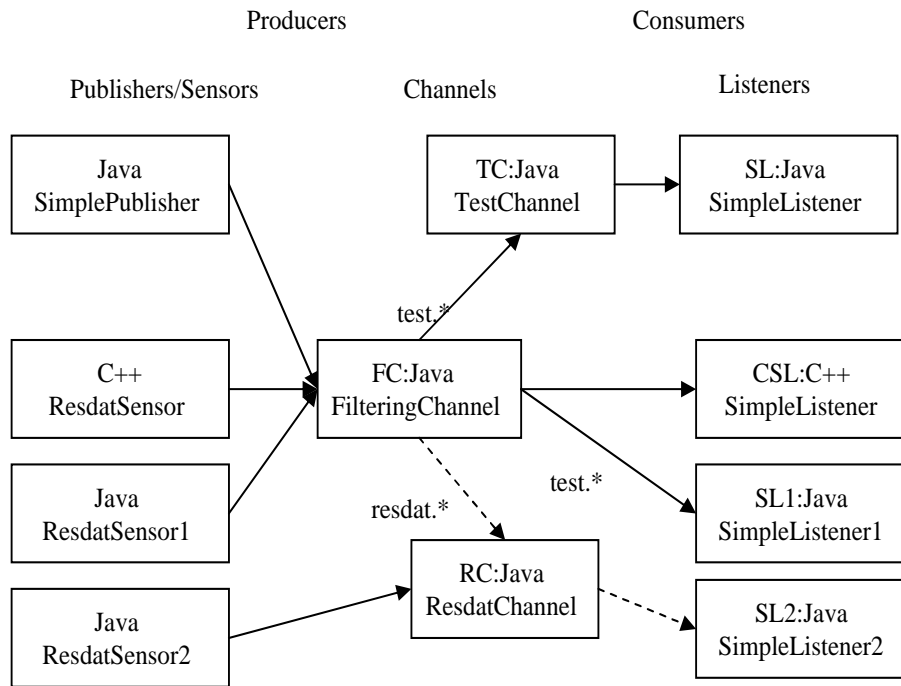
Producers

Consumers

Publishers/Sensors

Channels

Listeners

Java
SimplePublisher

TC:Java
TestChannel

SL:Java
SimpleListener

test.*

C++
ResdatSensor

FC:Java
FilteringChannel

CSL:C++
SimpleListener

test.*

Java
ResdatSensor1

resdat.*

SL1:Java
SimpleListener1

RC:Java
ResdatChannel

Java
ResdatSensor2

SL2:Java
SimpleListener2